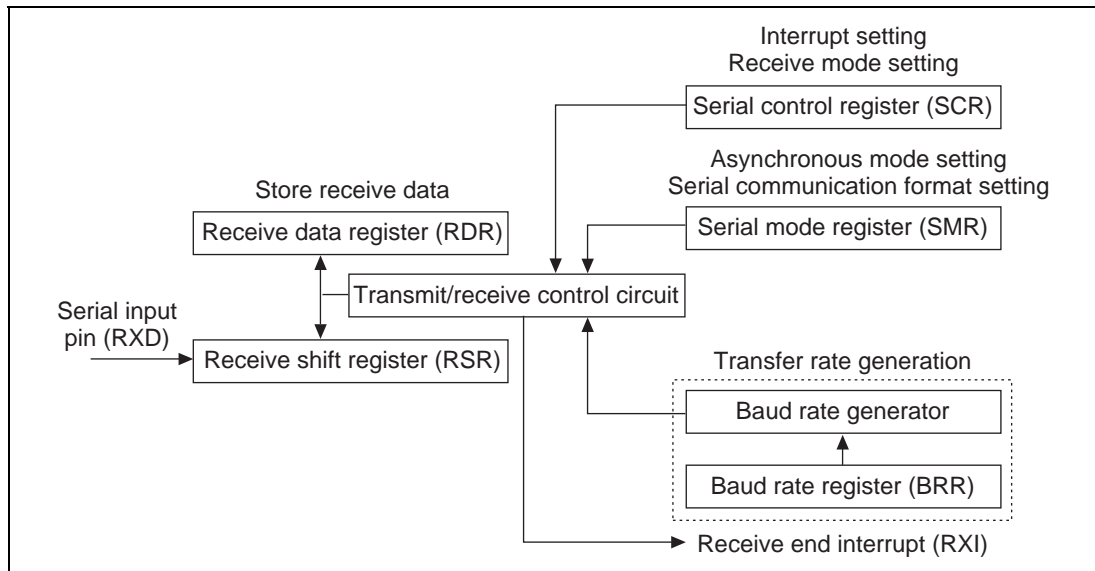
Interrupt setting
Receive mode setting

Serial control register (SCR)

Asynchronous mode setting
Serial communication format setting

Store receive data

Receive data register (RDR)

Serial mode register (SMR)

Transmit/receive control circuit

Serial input pin (RXD)

Receive shift register (RSR)

Transfer rate generation

Baud rate generator

Baud rate register (BRR)

Receive end interrupt (RXI)